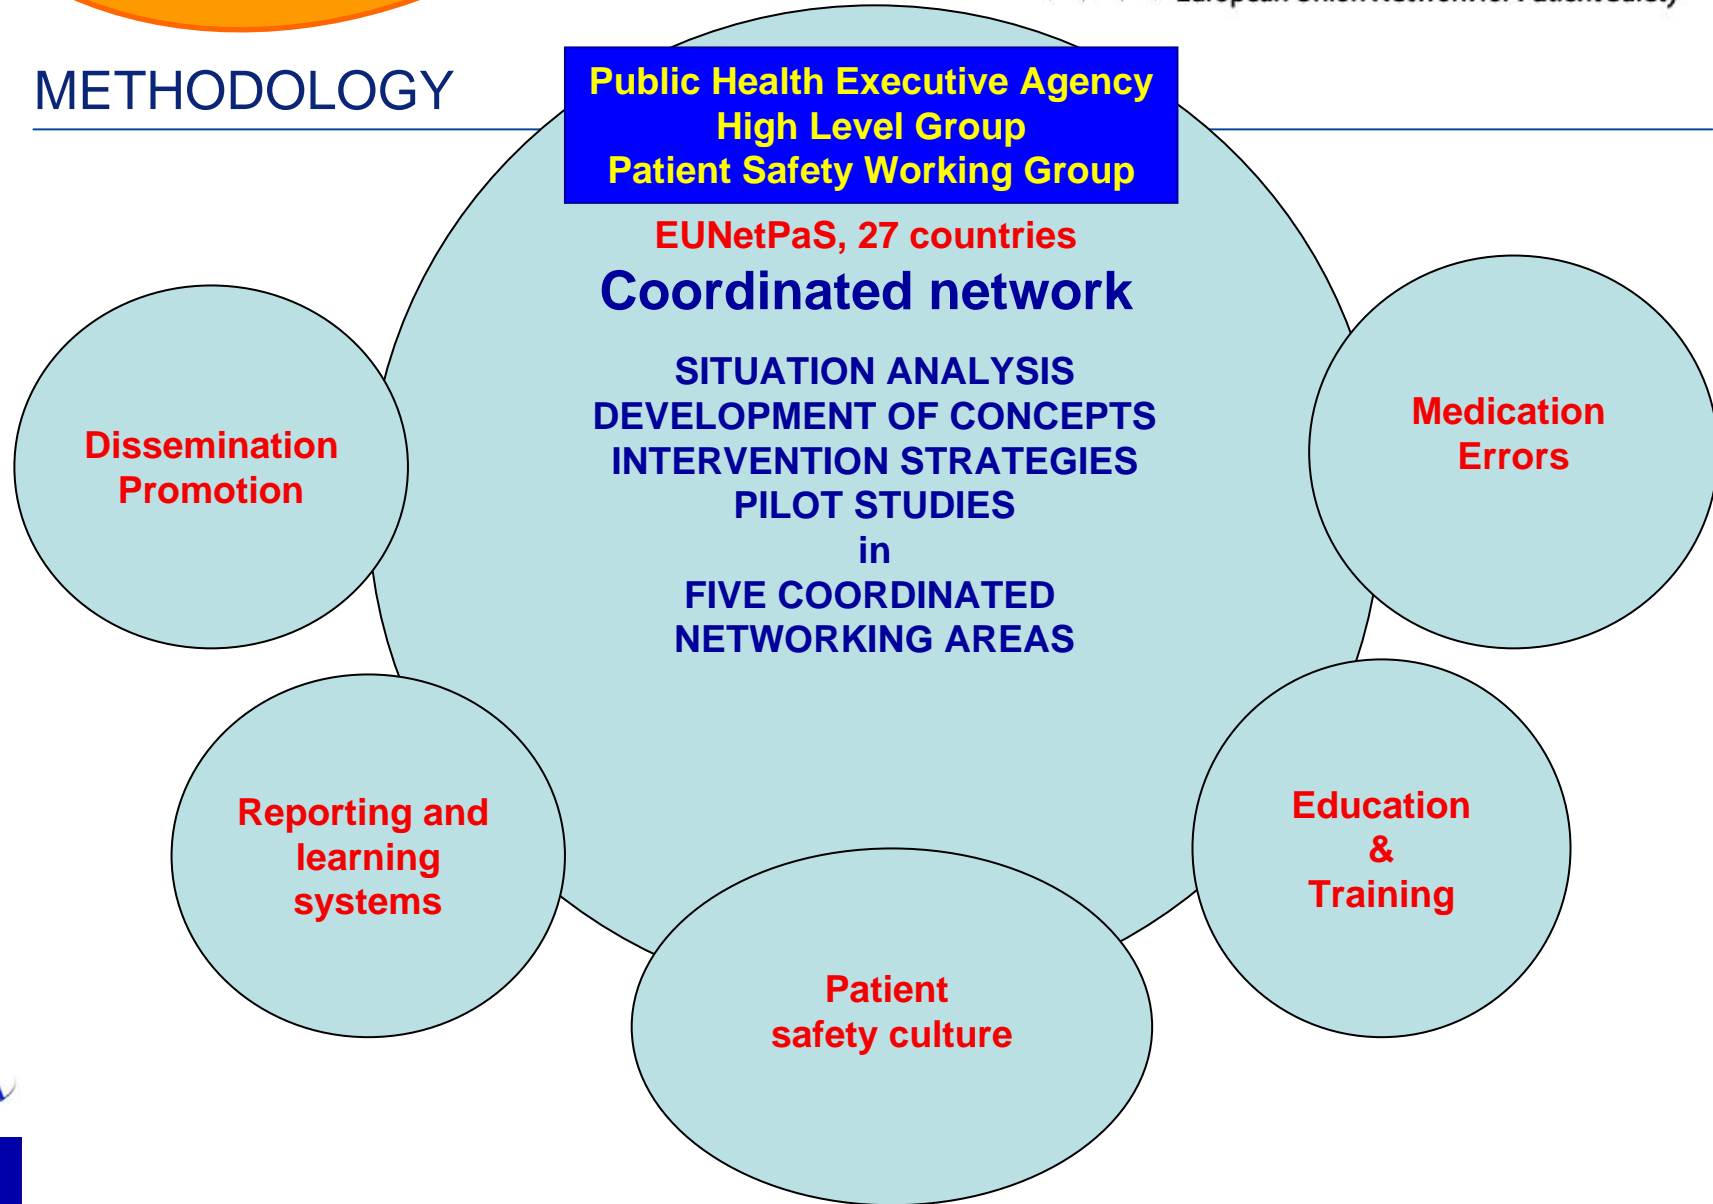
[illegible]

METHODOLOGY

Public Health Executive Agency
High Level Group
Patient Safety Working Group

EUNetPaS, 27 countries
Coordinated network

SITUATION ANALYSIS
DEVELOPMENT OF CONCEPTS
INTERVENTION STRATEGIES
PILOT STUDIES
in
FIVE COORDINATED
NETWORKING AREAS

Dissemination
Promotion

Medication
Errors

Reporting and
learning
systems

Education
&
Training

Patient
safety culture